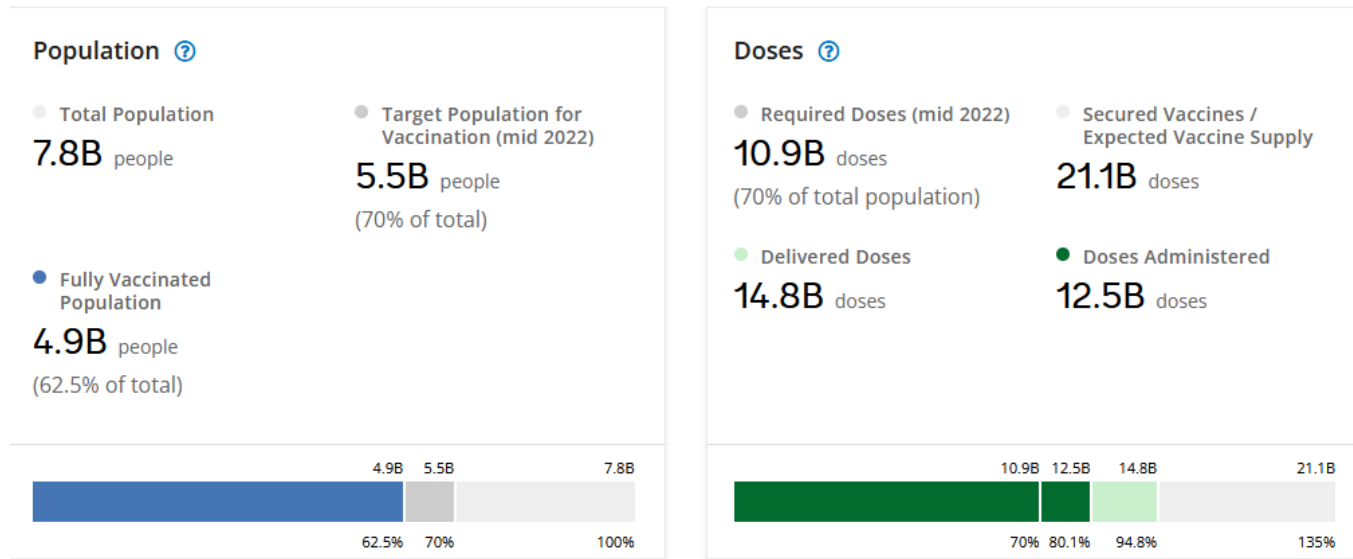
Population ?

Total Population
7.8B people

Target Population for Vaccination (mid 2022)
5.5B people
(70% of total)

Fully Vaccinated Population
4.9B people
(62.5% of total)

4.9B 5.5B 7.8B

62.5% 70% 100%

Doses ?

Required Doses (mid 2022)
10.9B doses
(70% of total population)

Secured Vaccines / Expected Vaccine Supply
21.1B doses

Delivered Doses
14.8B doses

Doses Administered
12.5B doses

10.9B 12.5B 14.8B 21.1B

70% 80.1% 94.8% 135%